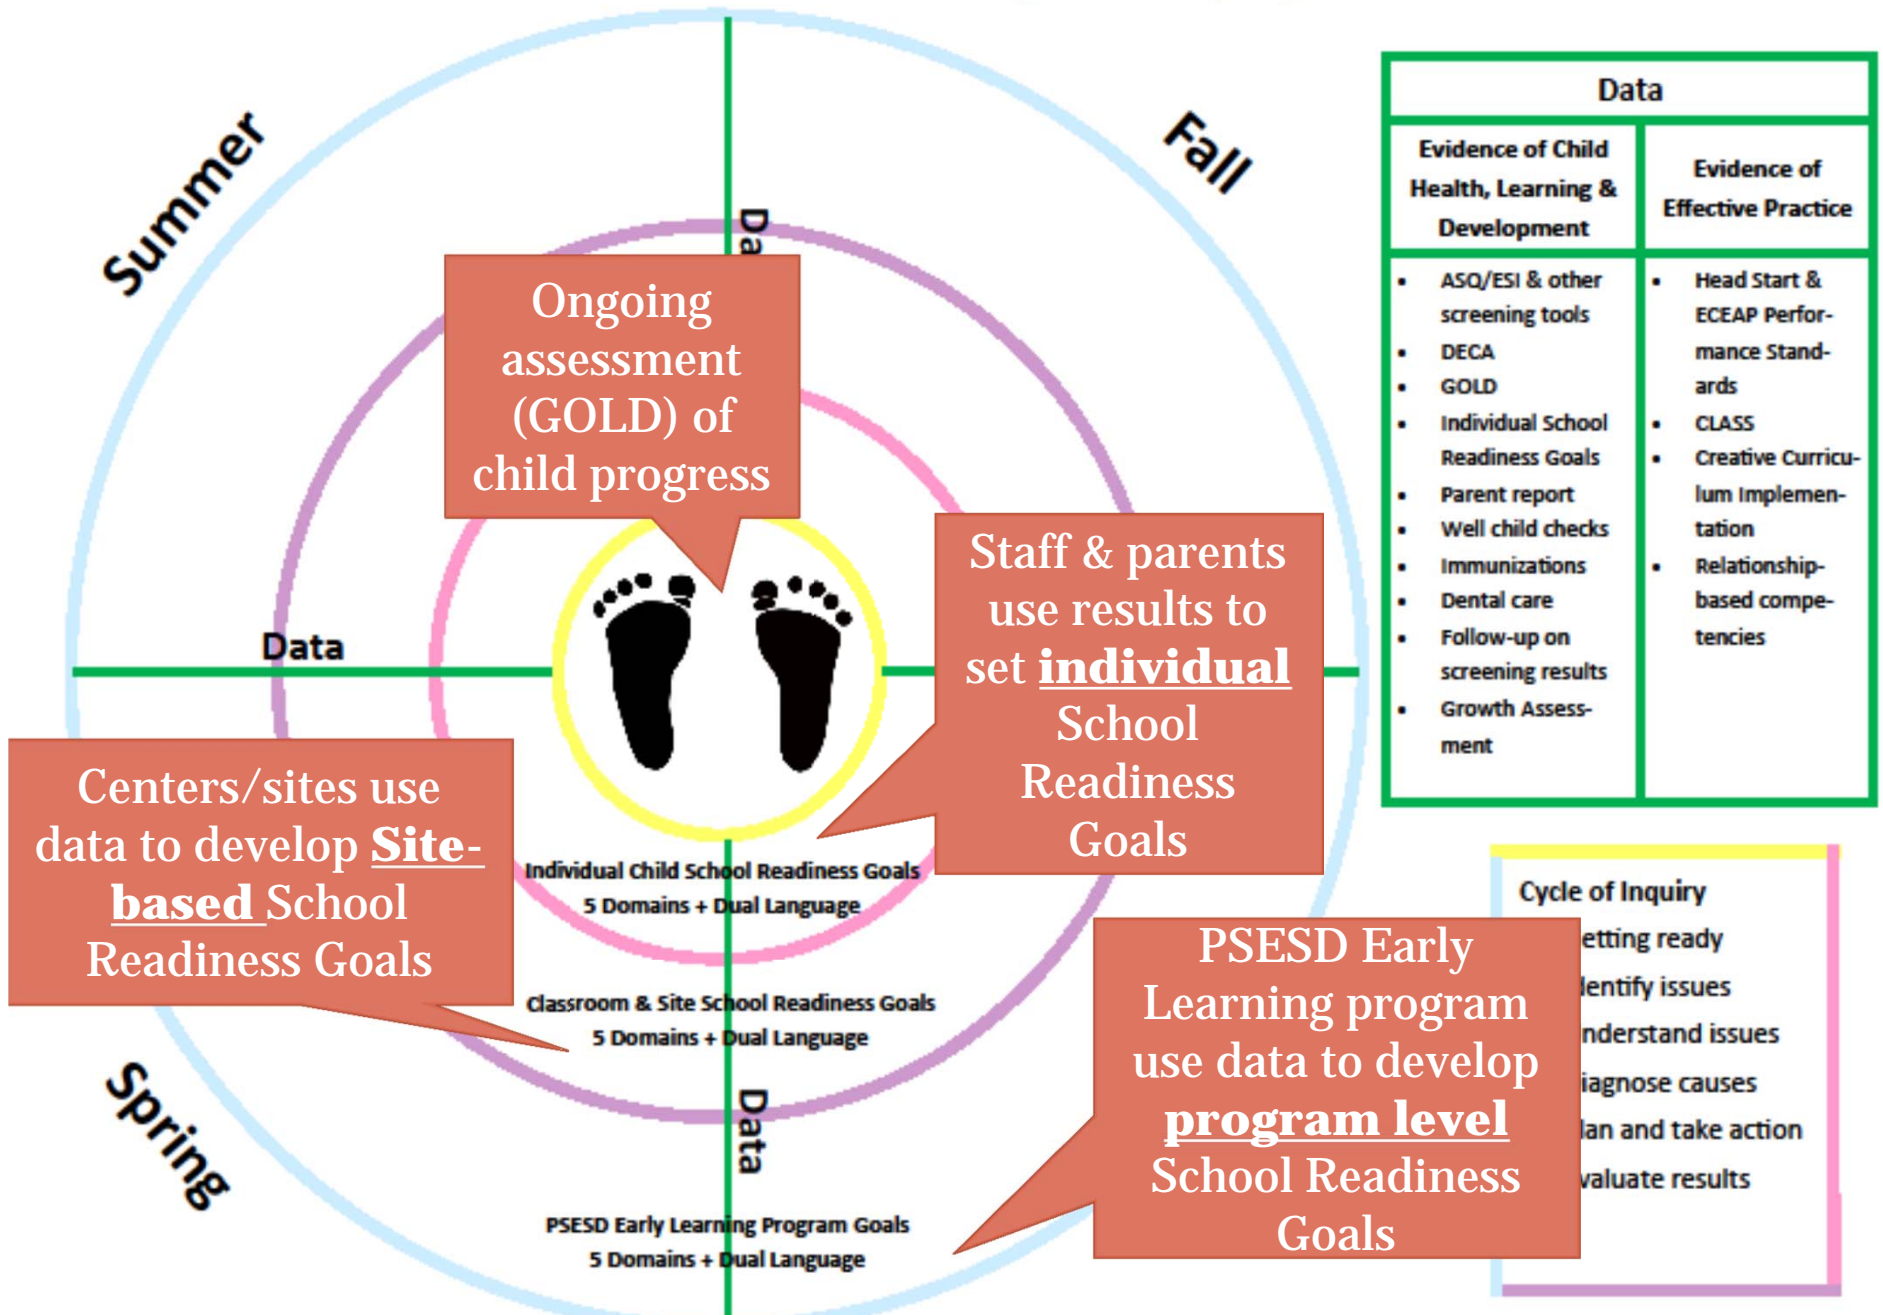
Summer

Fall

Spring

Da

Data

Data

Ongoing assessment (GOLD) of child progress

Staff & parents use results to set **individual** School Readiness Goals

Centers/sites use data to develop **Site-based** School Readiness Goals

Individual Child School Readiness Goals
5 Domains + Dual Language

Classroom & Site School Readiness Goals
5 Domains + Dual Language

PSESD Early Learning program use data to develop **program level** School Readiness Goals

PSESD Early Learning Program Goals
5 Domains + Dual Language

Data

| Evidence of Child Health, Learning & Development | Evidence of Effective Practice |
|---|---|
| • ASQ/ESI & other screening tools<br>• DECA<br>• GOLD<br>• Individual School Readiness Goals<br>• Parent report<br>• Well child checks<br>• Immunizations<br>• Dental care<br>• Follow-up on screening results<br>• Growth Assessment | • Head Start & ECEAP Performance Standards<br>• CLASS<br>• Creative Curriculum Implementation<br>• Relationship-based competencies |

Cycle of Inquiry
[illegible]etting ready
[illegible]dentify issues
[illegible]nderstand issues
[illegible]iagnose causes
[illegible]lan and take action
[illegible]valuate results